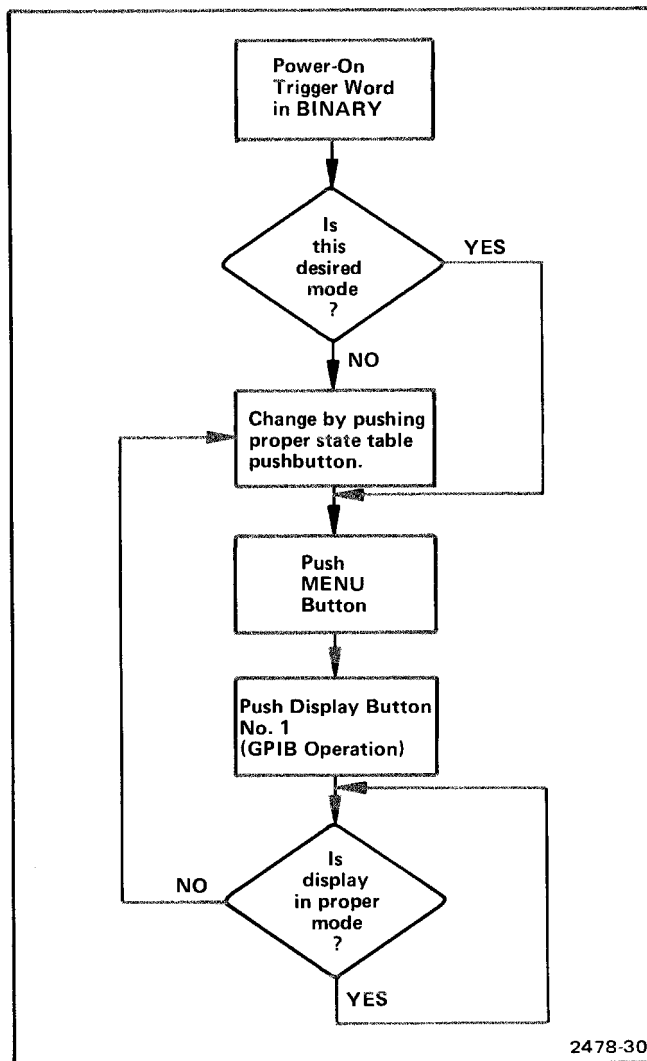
Power-On Trigger Word in BINARY

Is this desired mode ?

YES

NO

Change by pushing proper state table pushbutton.

Push MENU Button

Push Display Button No. 1 (GPIB Operation)

NO

Is display in proper mode ?

YES

2478-30